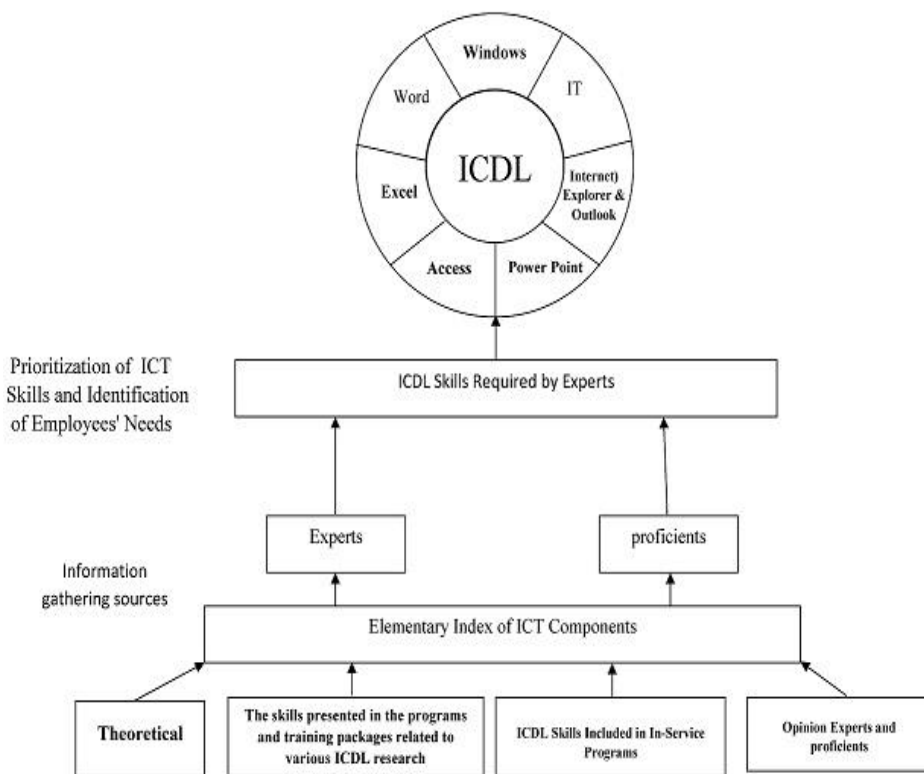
Windows

Word

IT

ICDL

Excel

Internet) Explorer & Outlook

Access

Power Point

Prioritization of ICT Skills and Identification of Employees' Needs

ICDL Skills Required by Experts

Experts

proficients

Information gathering sources

Elementary Index of ICT Components

Theoretical

The skills presented in the programs and training packages related to various ICDL research

ICDL Skills Included in In-Service Programs

Opinion Experts and proficients